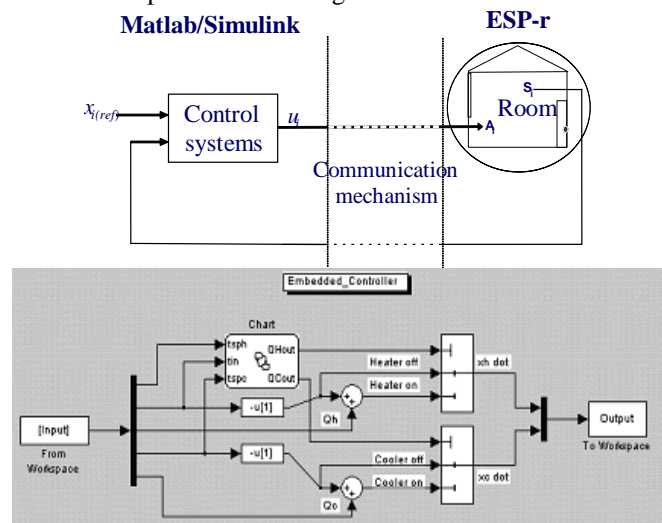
Matlab/Simulink

ESP-r

$x_{i(ref)}$

Control systems

$u_i$

Communication mechanism

$S_i$

Room

$A_i$

Embedded_Controller

Chart

tsph

tin

tspc

QHout

QCout

-u[1]

Heater off

Heater on

Qh

xh dot

[Input]

From Workspace

-u[1]

Cooler off

Cooler on

Qc

xc dot

Output

To Workspace